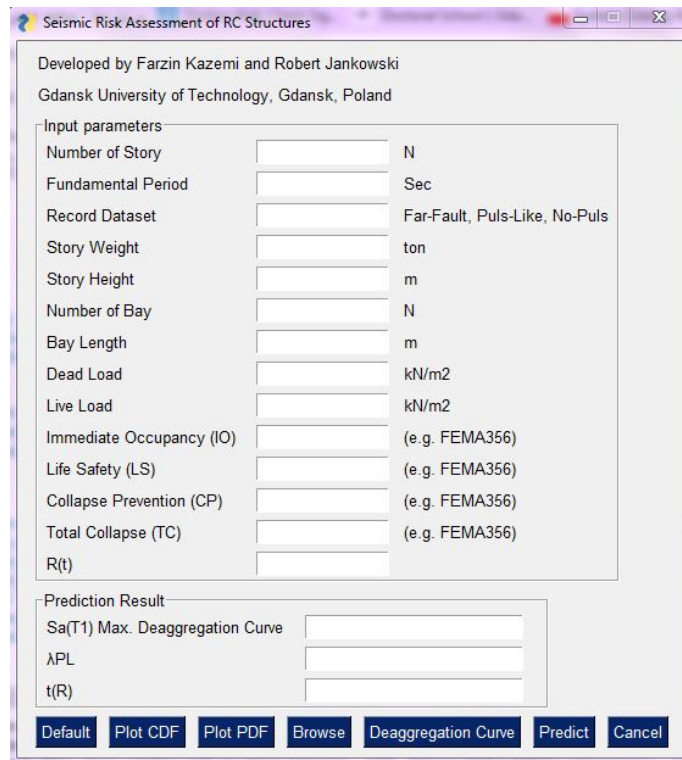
Seismic Risk Assessment of RC Structures

Developed by Farzin Kazemi and Robert Jankowski

Gdansk University of Technology, Gdansk, Poland

Input parameters

| | |
|---|---|
| Number of Story | N |
| Fundamental Period | Sec |
| Record Dataset | Far-Fault, Puls-Like, No-Puls |
| Story Weight | ton |
| Story Height | m |
| Number of Bay | N |
| Bay Length | m |
| Dead Load | kN/m2 |
| Live Load | kN/m2 |
| Immediate Occupancy (IO) | (e.g. FEMA356) |
| Life Safety (LS) | (e.g. FEMA356) |
| Collapse Prevention (CP) | (e.g. FEMA356) |
| Total Collapse (TC) | (e.g. FEMA356) |
| R(t) | |

Prediction Result

Sa(T1) Max. Deaggregation Curve

λPL

t(R)

Default Plot CDF Plot PDF Browse Deaggregation Curve Predict Cancel